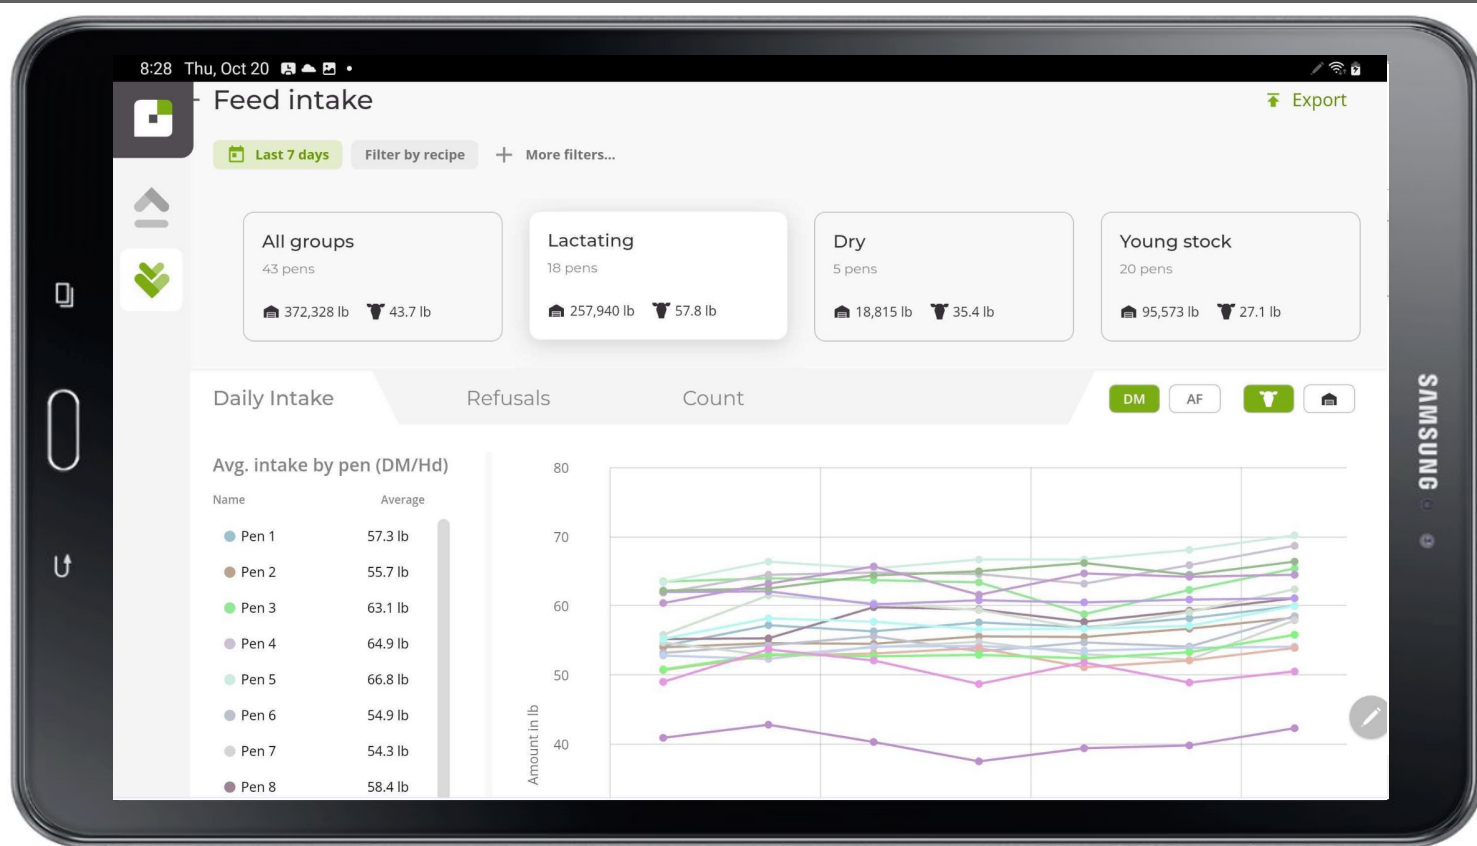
8:28 Thu, Oct 20

Feed intake

Export

Last 7 days

Filter by recipe

More filters...

All groups
43 pens
372,328 lb 43.7 lb

Lactating
18 pens
257,940 lb 57.8 lb

Dry
5 pens
18,815 lb 35.4 lb

Young stock
20 pens
95,573 lb 27.1 lb

Daily Intake

Refusals

Count

DM

AF

Avg. intake by pen (DM/Hd)

| Name | Average |
|---|---|
| Pen 1 | 57.3 lb |
| Pen 2 | 55.7 lb |
| Pen 3 | 63.1 lb |
| Pen 4 | 64.9 lb |
| Pen 5 | 66.8 lb |
| Pen 6 | 54.9 lb |
| Pen 7 | 54.3 lb |
| Pen 8 | 58.4 lb |

80
70
60
50
40
Amount in lb

SAMSUNG